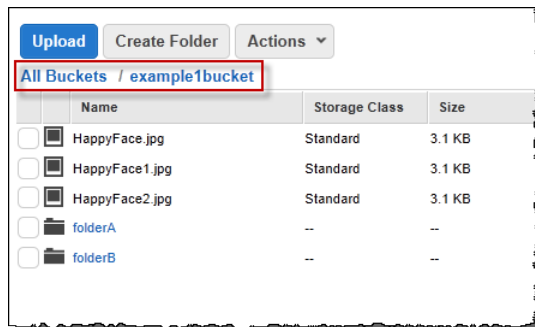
Upload Create Folder Actions

All Buckets / example1bucket

| | | Name | Storage Class | Size |
|---|---|---|---|---|
| | | HappyFace.jpg | Standard | 3.1 KB |
| | | HappyFace1.jpg | Standard | 3.1 KB |
| | | HappyFace2.jpg | Standard | 3.1 KB |
| | | folderA | -- | -- |
| | | folderB | -- | -- |